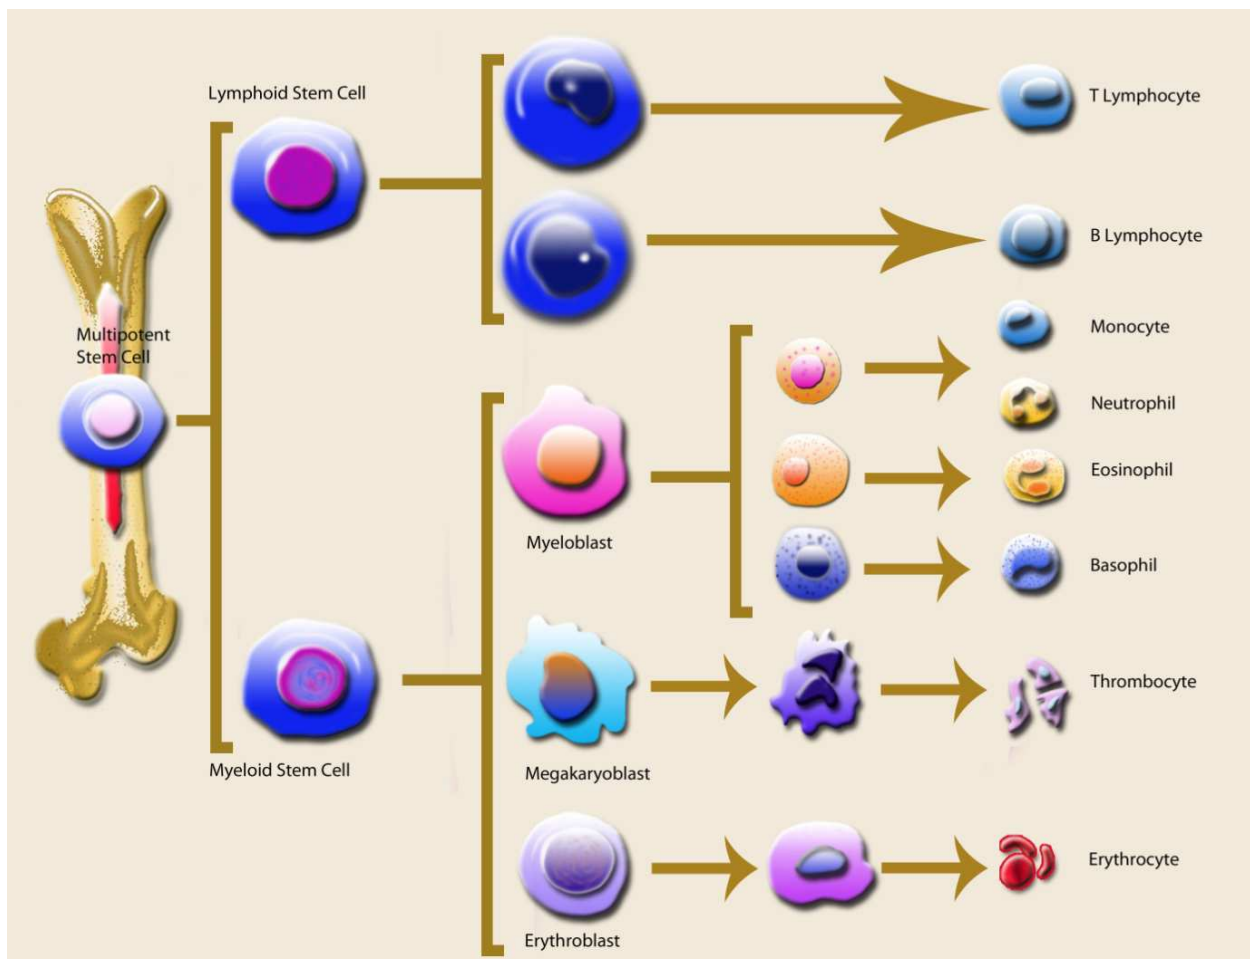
Lymphoid Stem Cell

T Lymphocyte

B Lymphocyte

Multipotent Stem Cell

Monocyte

Neutrophil

Eosinophil

Myeloblast

Basophil

Thrombocyte

Myeloid Stem Cell

Megakaryoblast

Erythrocyte

Erythroblast